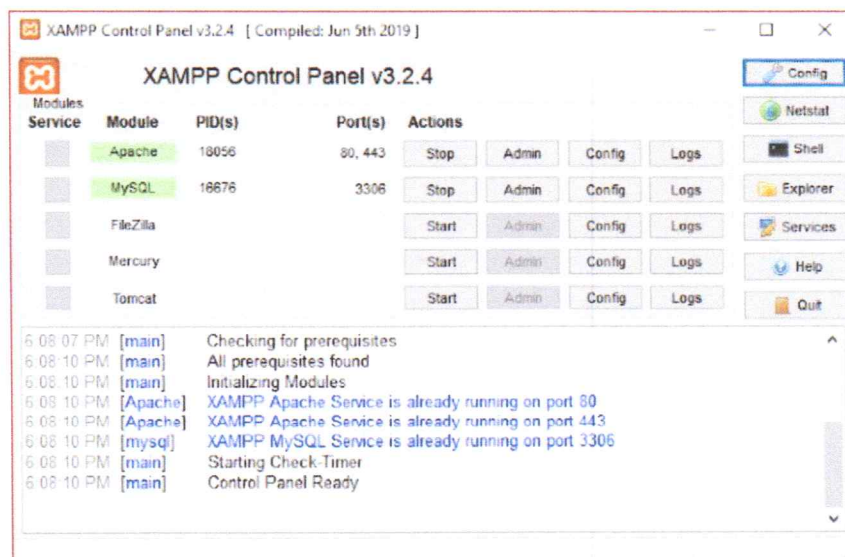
XAMPP Control Panel v3.2.4 [ Compiled: Jun 5th 2019 ]

XAMPP Control Panel v3.2.4

Config

Netstat

Shell

Explorer

Services

Help

Quit

| Modules Service | Module | PID(s) | Port(s) | Actions | | | |
|---|---|---|---|---|---|---|---|
| | Apache | 18056 | 80, 443 | Stop | Admin | Config | Logs |
| | MySQL | 16676 | 3306 | Stop | Admin | Config | Logs |
| | FileZilla | | | Start | Admin | Config | Logs |
| | Mercury | | | Start | Admin | Config | Logs |
| | Tomcat | | | Start | Admin | Config | Logs |

6:08:07 PM [main] Checking for prerequisites
6:08:10 PM [main] All prerequisites found
6:08:10 PM [main] Initializing Modules
6:08:10 PM [Apache] XAMPP Apache Service is already running on port 80
6:08:10 PM [Apache] XAMPP Apache Service is already running on port 443
6:08:10 PM [mysql] XAMPP MySQL Service is already running on port 3306
6:08:10 PM [main] Starting Check-Timer
6:08:10 PM [main] Control Panel Ready